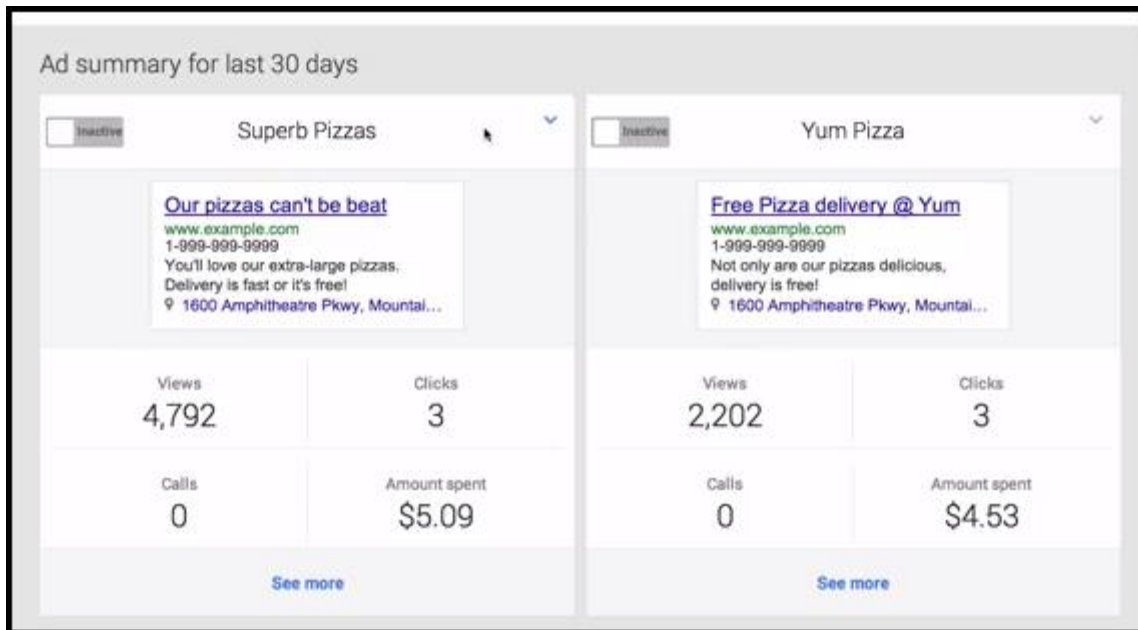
Ad summary for last 30 days

Inactive

Superb Pizzas

Our pizzas can't be beat
www.example.com
1-999-999-9999
You'll love our extra-large pizzas. Delivery is fast or it's free!
1600 Amphitheatre Pkwy, Mountai...

Views
4,792

Clicks
3

Calls
0

Amount spent
$5.09

See more

Inactive

Yum Pizza

Free Pizza delivery @ Yum
www.example.com
1-999-999-9999
Not only are our pizzas delicious, delivery is free!
1600 Amphitheatre Pkwy, Mountai...

Views
2,202

Clicks
3

Calls
0

Amount spent
$4.53

See more